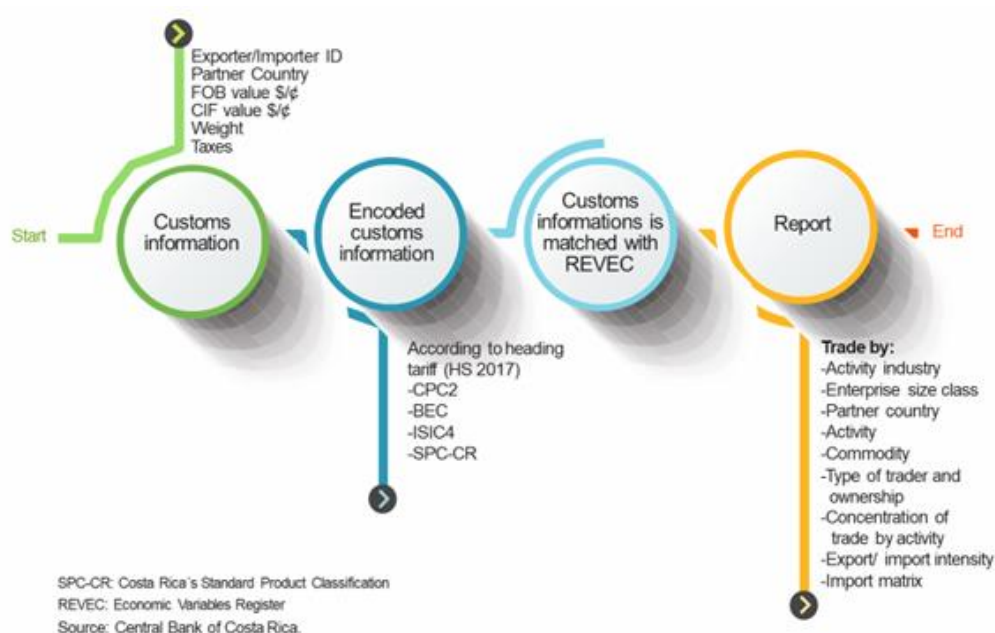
Exporter/Importer ID
Partner Country
FOB value $/¢
CIF value $/¢
Weight
Taxes

Start

Customs information

Encoded customs information

Customs informations is matched with REVEC

Report

End

According to heading tariff (HS 2017)
-CPC2
-BEC
-ISIC4
-SPC-CR

Trade by:
-Activity industry
-Enterprise size class
-Partner country
-Activity
-Commodity
-Type of trader and ownership
-Concentration of trade by activity
-Export/ import intensity
-Import matrix

SPC-CR: Costa Rica´s Standard Product Classification
REVEC: Economic Variables Register
Source: Central Bank of Costa Rica.